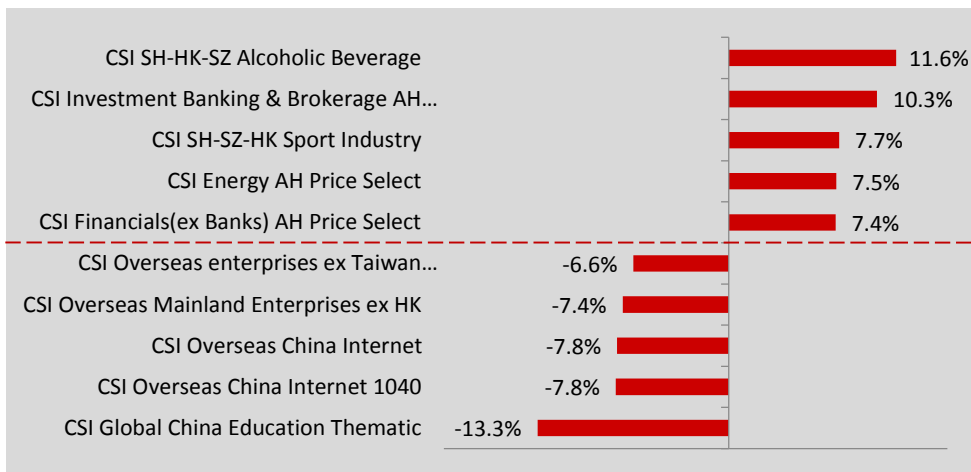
CSI SH-HK-SZ Alcoholic Beverage 11.6%
CSI Investment Banking & Brokerage AH… 10.3%
CSI SH-SZ-HK Sport Industry 7.7%
CSI Energy AH Price Select 7.5%
CSI Financials(ex Banks) AH Price Select 7.4%
CSI Overseas enterprises ex Taiwan… -6.6%
CSI Overseas Mainland Enterprises ex HK -7.4%
CSI Overseas China Internet -7.8%
CSI Overseas China Internet 1040 -7.8%
CSI Global China Education Thematic -13.3%